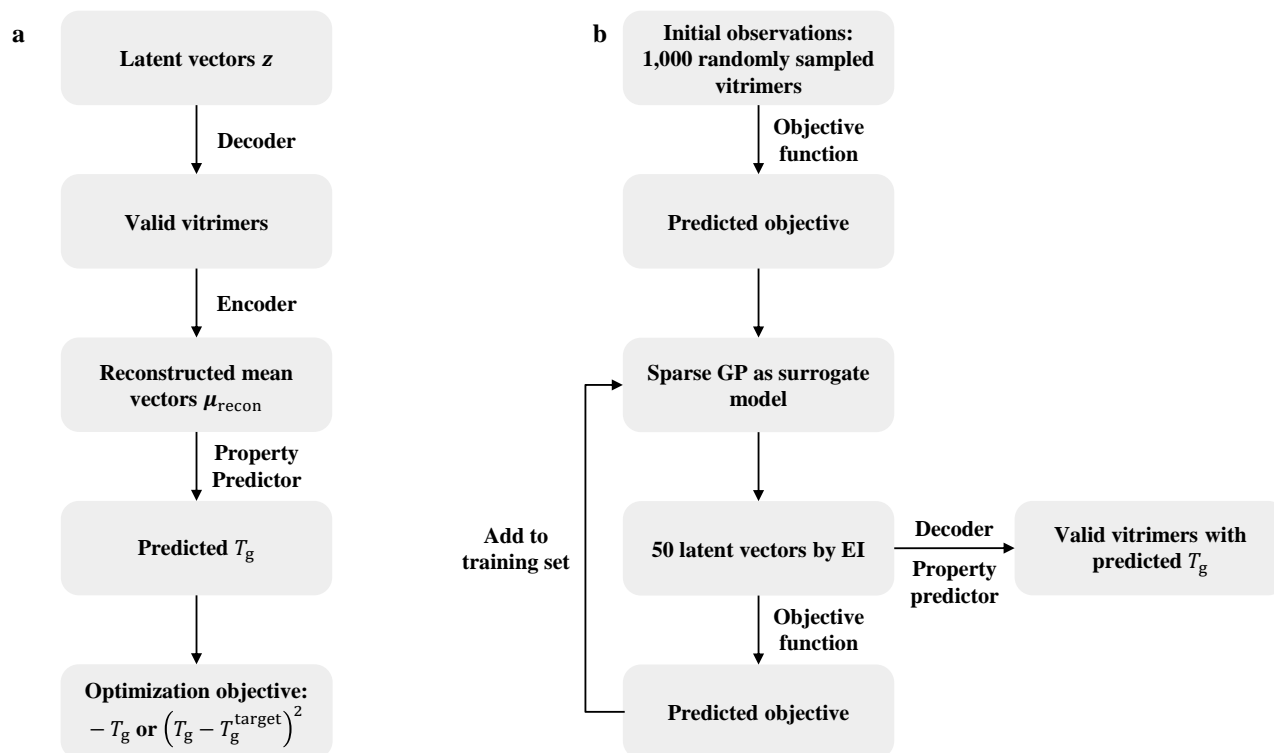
a

Latent vectors $z$

Decoder

Valid vitrimers

Encoder

Reconstructed mean vectors $\mu_{\text{recon}}$

Property Predictor

Predicted $T_{\text{g}}$

Optimization objective: $-T_{\text{g}}$ or $\left(T_{\text{g}} - T_{\text{g}}^{\text{target}}\right)^2$

b

Initial observations: 1,000 randomly sampled vitrimers

Objective function

Predicted objective

Sparse GP as surrogate model

Add to training set

50 latent vectors by EI

Decoder

Property predictor

Valid vitrimers with predicted $T_{\text{g}}$

Objective function

Predicted objective